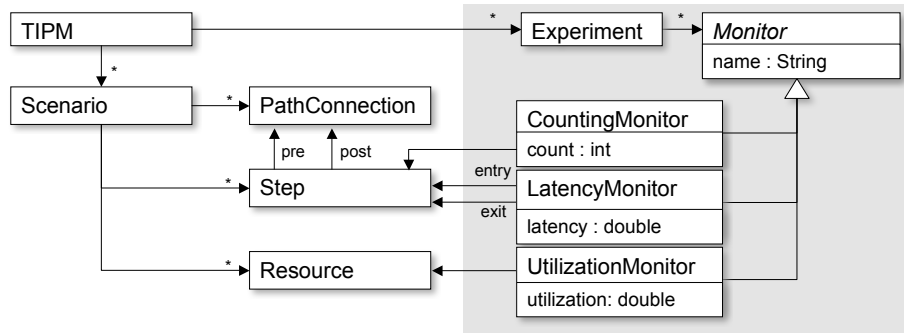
TIPM

*

*

Experiment

*

*Monitor*

name : String

Scenario

*

PathConnection

pre

post

CountingMonitor

count : int

*

Step

entry

LatencyMonitor

exit

latency : double

*

Resource

UtilizationMonitor

utilization: double